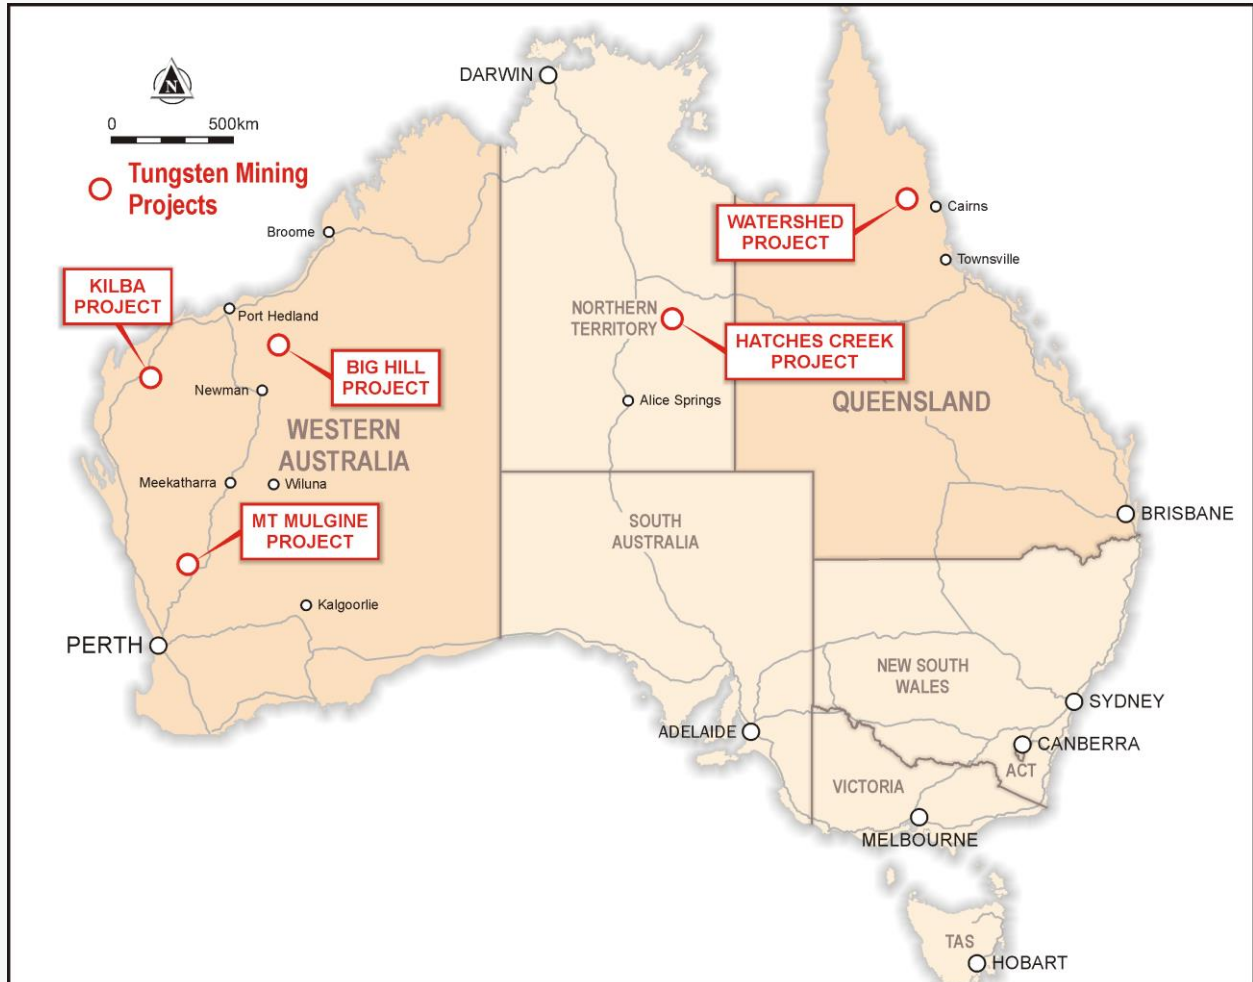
N

0 500km

Tungsten Mining Projects

DARWIN

Broome

KILBA PROJECT

Port Hedland

BIG HILL PROJECT

Newman

WESTERN AUSTRALIA

Meekatharra

Wiluna

MT MULGINE PROJECT

Kalgoorlie

PERTH

NORTHERN TERRITORY

HATCHES CREEK PROJECT

Alice Springs

WATERSHED PROJECT

Cairns

Townsville

QUEENSLAND

BRISBANE

SOUTH AUSTRALIA

NEW SOUTH WALES

SYDNEY

ADELAIDE

CANBERRA

ACT

VICTORIA

MELBOURNE

TAS

HOBART